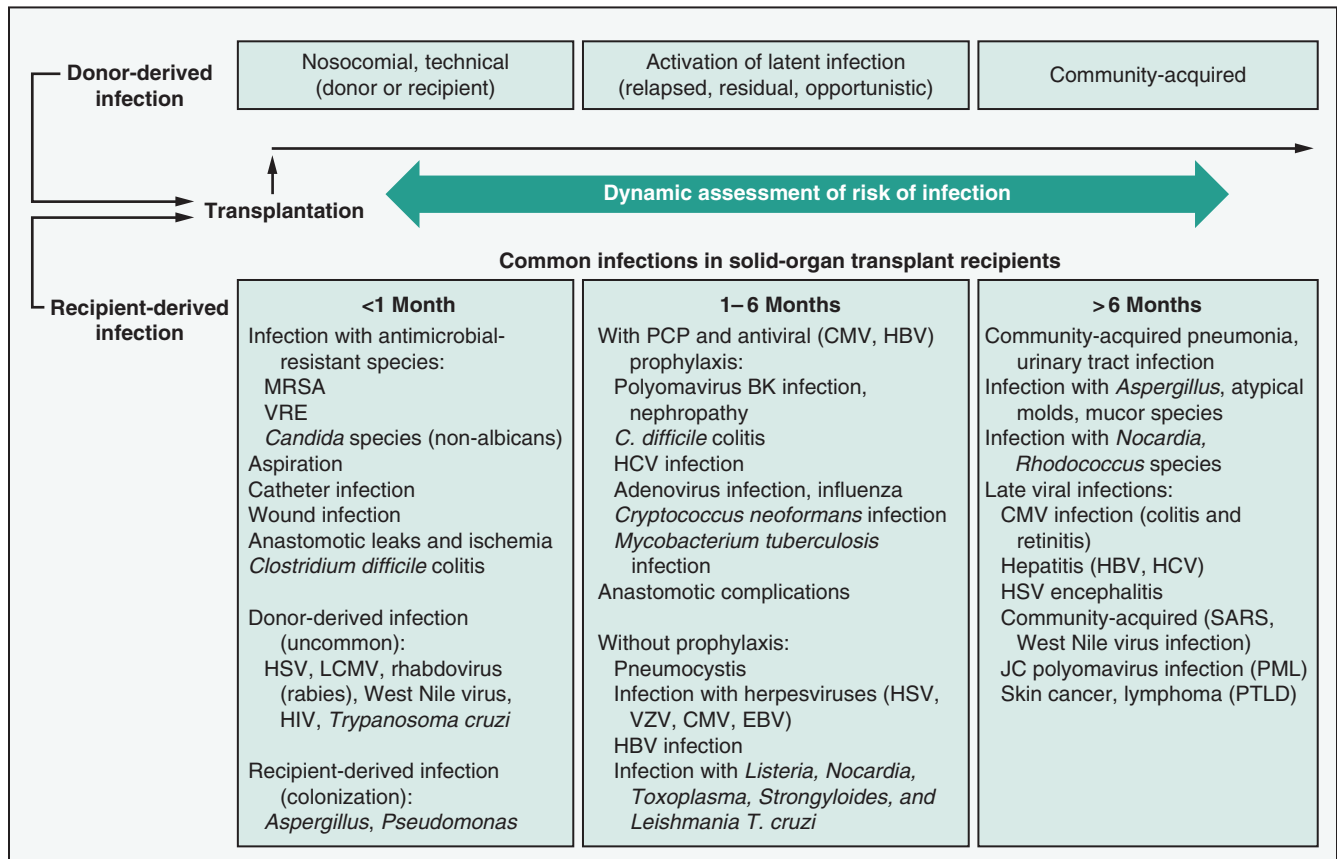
Donor-derived infection

Nosocomial, technical (donor or recipient)

Activation of latent infection (relapsed, residual, opportunistic)

Community-acquired

Transplantation

Dynamic assessment of risk of infection

Recipient-derived infection

Common infections in solid-organ transplant recipients

<1 Month

Infection with antimicrobial-resistant species:
MRSA
VRE
*Candida* species (non-albicans)
Aspiration
Catheter infection
Wound infection
Anastomotic leaks and ischemia
*Clostridium difficile* colitis

Donor-derived infection (uncommon):
HSV, LCMV, rhabdovirus (rabies), West Nile virus, HIV, *Trypanosoma cruzi*

Recipient-derived infection (colonization):
*Aspergillus*, *Pseudomonas*

1– 6 Months

With PCP and antiviral (CMV, HBV) prophylaxis:
Polyomavirus BK infection, nephropathy
*C. difficile* colitis
HCV infection
Adenovirus infection, influenza
*Cryptococcus neoformans* infection
*Mycobacterium tuberculosis* infection
Anastomotic complications

Without prophylaxis:
Pneumocystis
Infection with herpesviruses (HSV, VZV, CMV, EBV)
HBV infection
Infection with *Listeria, Nocardia, Toxoplasma, Strongyloides, and Leishmania T. cruzi*

>6 Months

Community-acquired pneumonia, urinary tract infection
Infection with *Aspergillus*, atypical molds, mucor species
Infection with *Nocardia, Rhodococcus* species
Late viral infections:
CMV infection (colitis and retinitis)
Hepatitis (HBV, HCV)
HSV encephalitis
Community-acquired (SARS, West Nile virus infection)
JC polyomavirus infection (PML)
Skin cancer, lymphoma (PTLD)